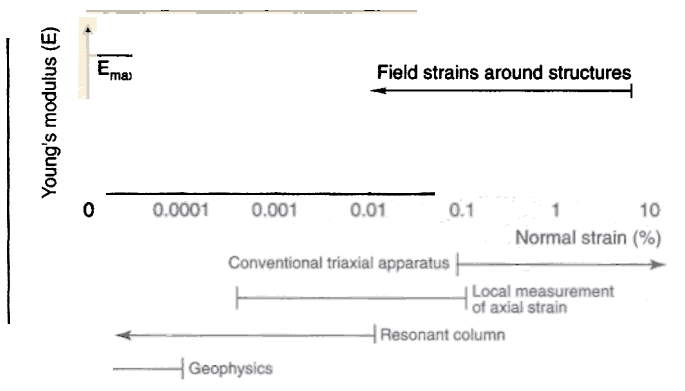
Young's modulus (E)

$E_{max}$

Field strains around structures

0 0.0001 0.001 0.01 0.1 1 10

Normal strain (%)

Conventional triaxial apparatus

Local measurement of axial strain

Resonant column

Geophysics